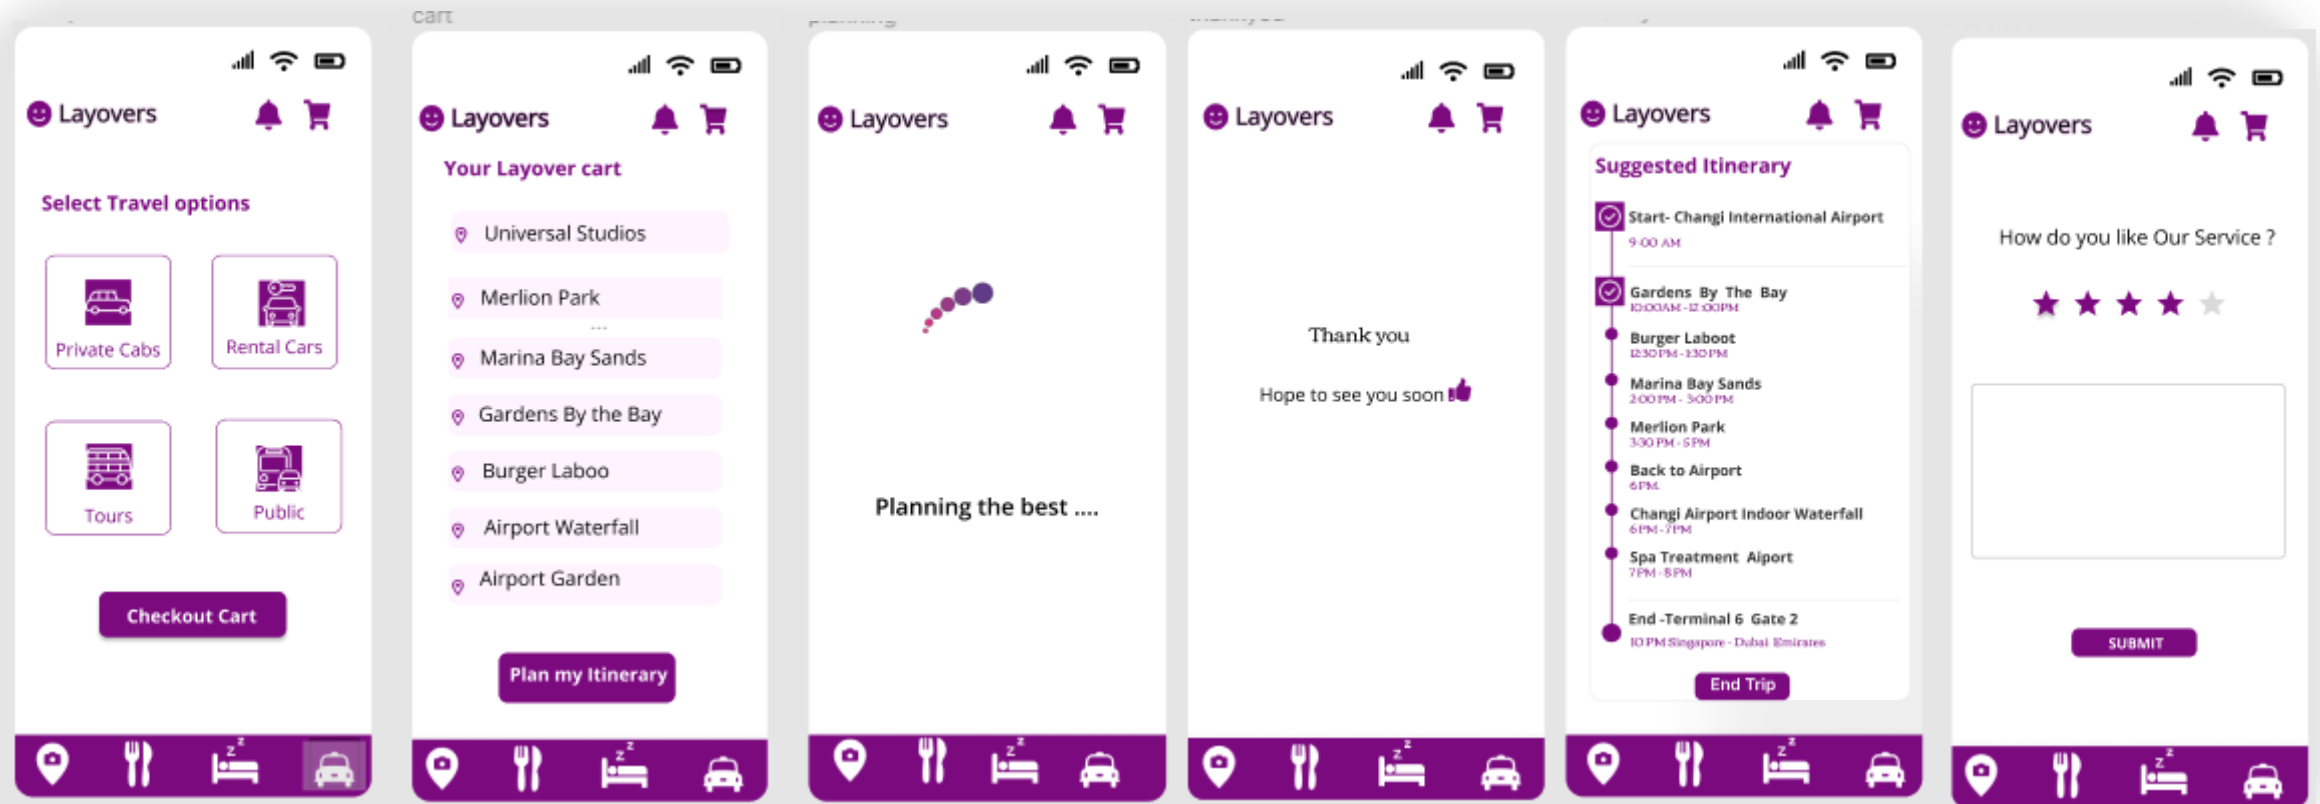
cart

Layovers

Select Travel options

Private Cabs

Rental Cars

Tours

Public

Checkout Cart

Layovers

Your Layover cart

Universal Studios

Merlion Park

Marina Bay Sands

Gardens By the Bay

Burger Laboo

Airport Waterfall

Airport Garden

Plan my Itinerary

Layovers

Planning the best ....

Layovers

Thank you

Hope to see you soon

Layovers

Suggested Itinerary

Start- Changi International Airport
9:00 AM

Gardens By The Bay
10:00AM - 12:00PM

Burger Laboot
12:30PM - 1:30PM

Marina Bay Sands
2:00PM - 3:00PM

Merlion Park
3:30PM - 5PM

Back to Airport
6PM

Changi Airport Indoor Waterfall
6PM - 7PM

Spa Treatment Aiport
7PM - 8PM

End -Terminal 6 Gate 2
10 PM Singapore - Dubai Emirates

End Trip

Layovers

How do you like Our Service ?

SUBMIT